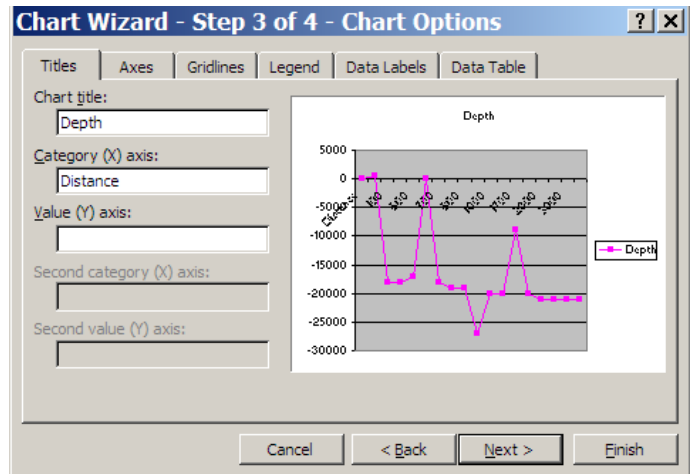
Chart Wizard - Step 3 of 4 - Chart Options

?
X

Titles
Axes
Gridlines
Legend
Data Labels
Data Table

Chart title:
Depth

Category (X) axis:
Distance

Value (Y) axis:

Second category (X) axis:

Second value (Y) axis:

Depth

5000
0
-5000
-10000
-15000
-20000
-25000
-30000

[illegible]
1.0
3.0
7.0
9.0
10.0
17.0
20.0
30.0

Depth

Cancel
< Back
Next >
Finish